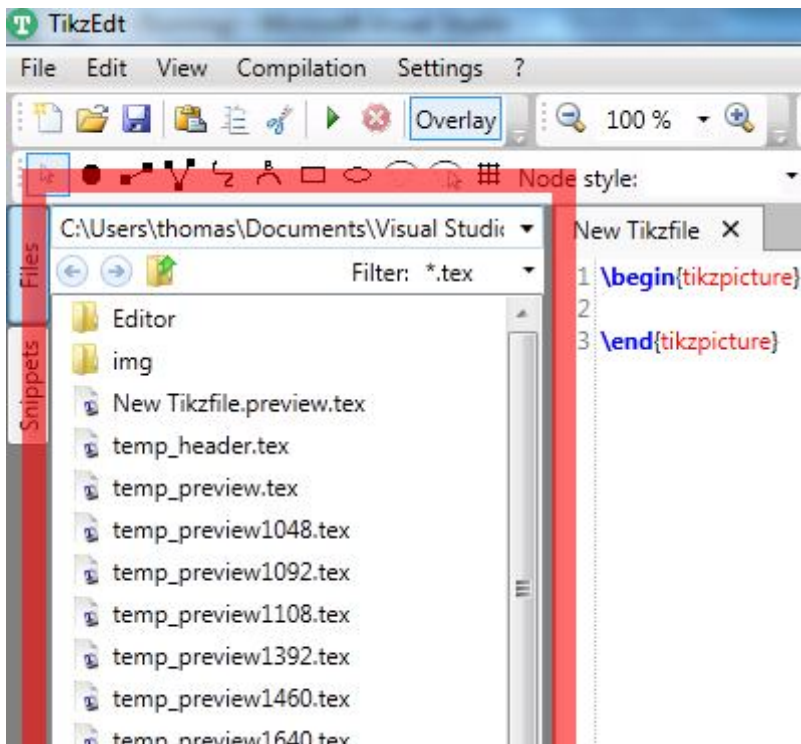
TikzEdt

File Edit View Compilation Settings ?

Overlay 100 %

Node style:

C:\Users\thomas\Documents\Visual Studi

Filter: *.tex

Files

Snippets

Editor

img

New Tikzfile.preview.tex

temp_header.tex

temp_preview.tex

temp_preview1048.tex

temp_preview1092.tex

temp_preview1108.tex

temp_preview1392.tex

temp_preview1460.tex

temp_preview1640.tex

New Tikzfile ✕

1 \begin{tikzpicture}
2
3 \end{tikzpicture}